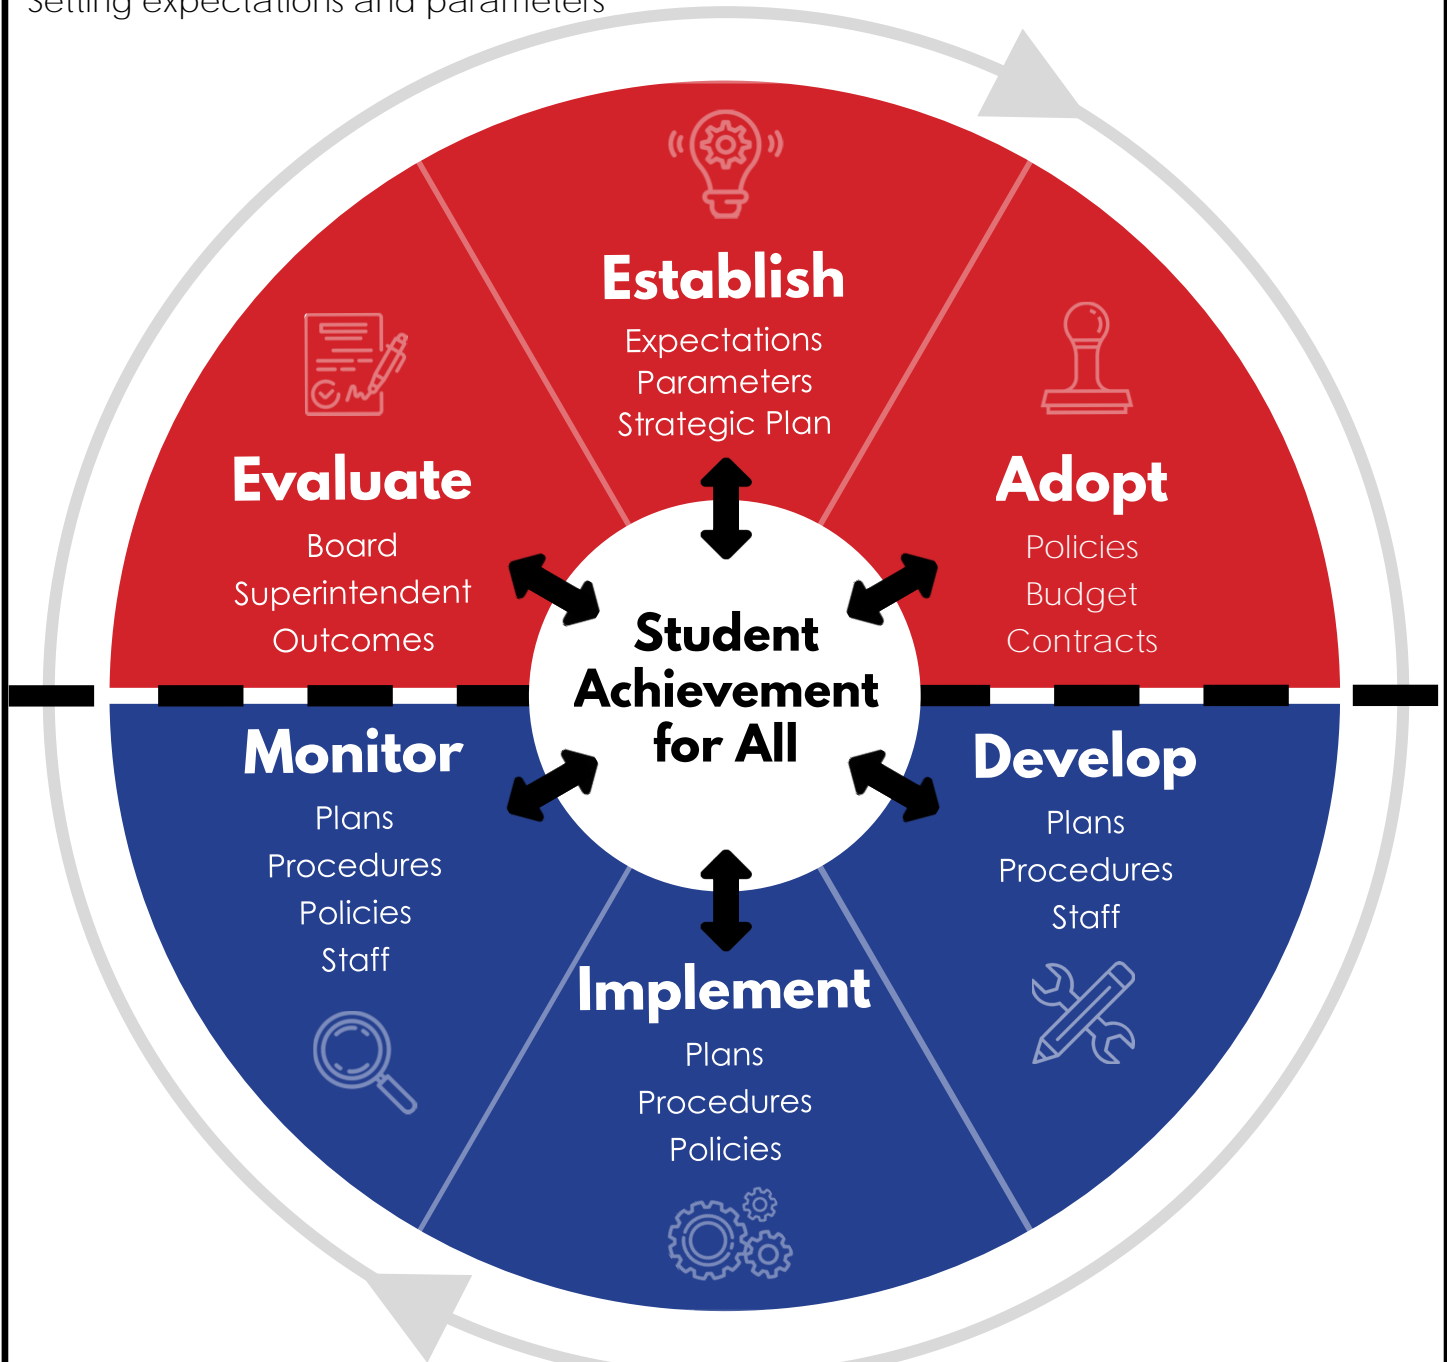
Setting expectations and parameters

Establish
Expectations
Parameters
Strategic Plan

Evaluate
Board
Superintendent
Outcomes

Adopt
Policies
Budget
Contracts

Student Achievement for All

Monitor
Plans
Procedures
Policies
Staff

Develop
Plans
Procedures
Staff

Implement
Plans
Procedures
Policies